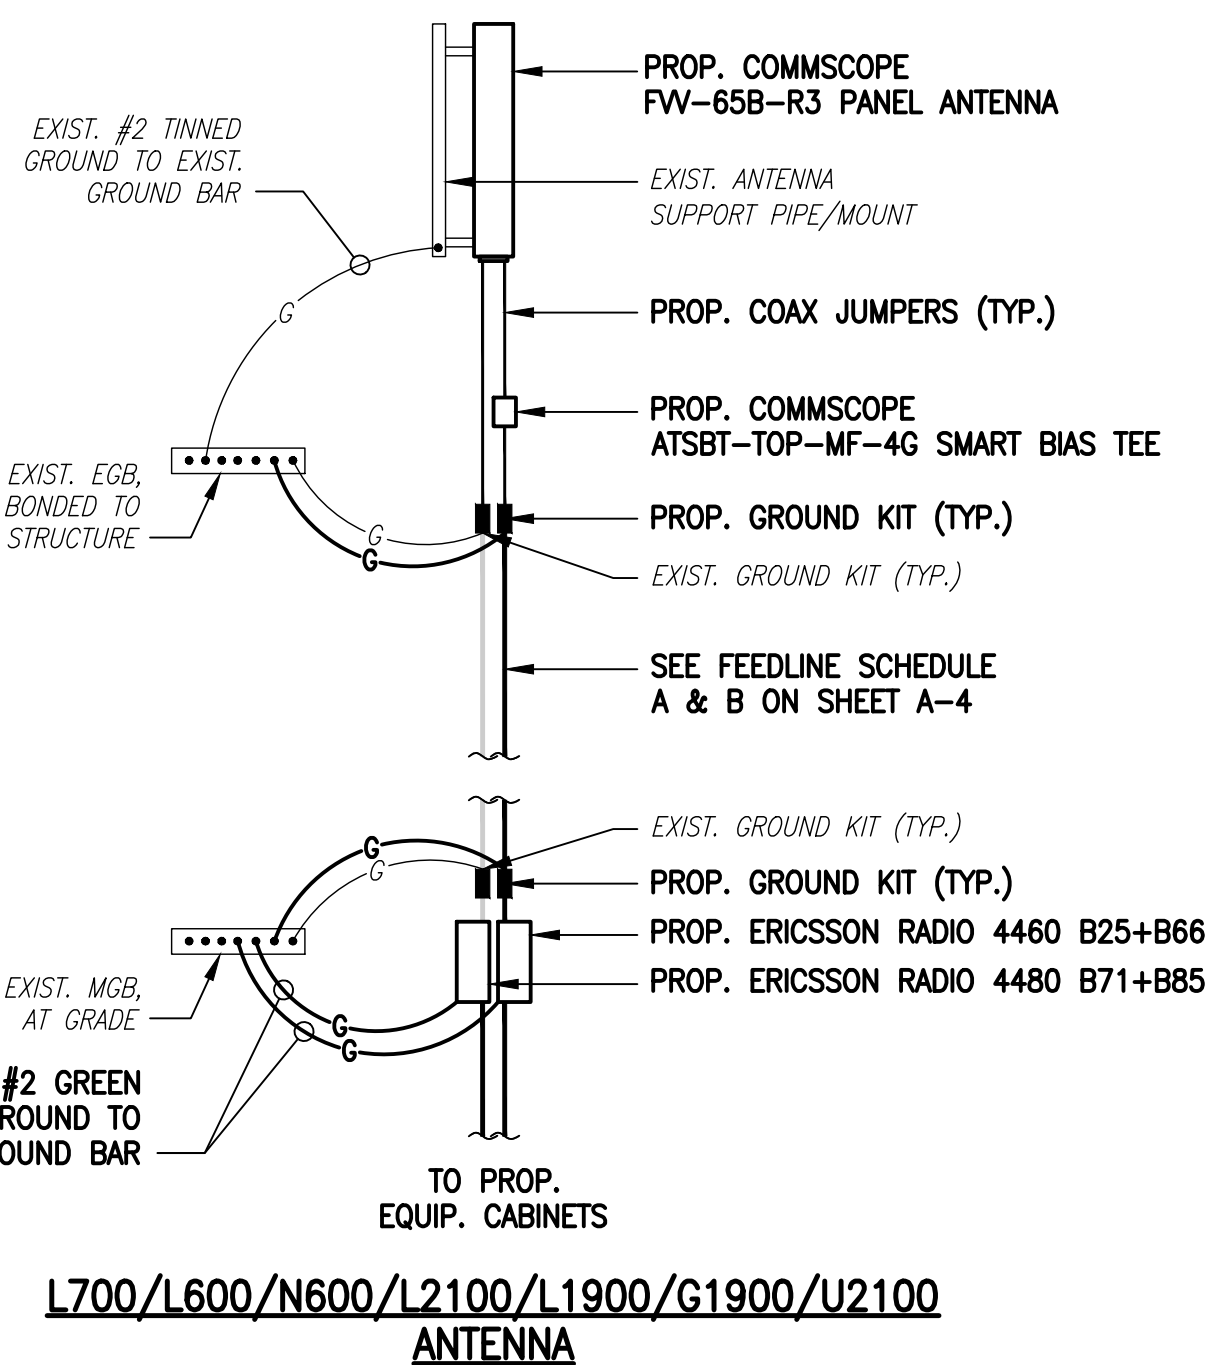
PROP. COMMSCOPE
FVV-65B-R3 PANEL ANTENNA

EXIST. #2 TINNED
GROUND TO EXIST.
GROUND BAR

EXIST. ANTENNA
SUPPORT PIPE/MOUNT

G

PROP. COAX JUMPERS (TYP.)

PROP. COMMSCOPE
ATSBT-TOP-MF-4G SMART BIAS TEE

EXIST. EGB,
BONDED TO
STRUCTURE

G
G

PROP. GROUND KIT (TYP.)

EXIST. GROUND KIT (TYP.)

SEE FEEDLINE SCHEDULE
A & B ON SHEET A-4

EXIST. GROUND KIT (TYP.)

G
G

PROP. GROUND KIT (TYP.)

PROP. ERICSSON RADIO 4460 B25+B66

PROP. ERICSSON RADIO 4480 B71+B85

EXIST. MGB,
AT GRADE

G
G

#2 GREEN
ROUND TO
OUND BAR

TO PROP.
EQUIP. CABINETS

L700/L600/N600/L2100/L1900/G1900/U2100
ANTENNA